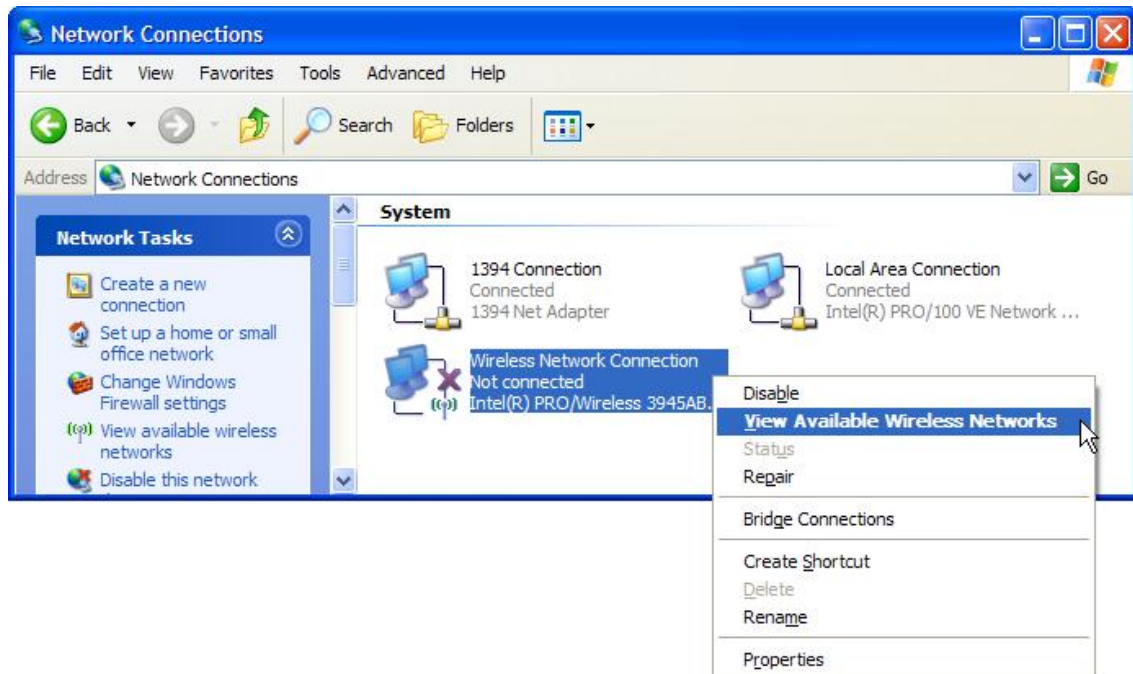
Network Connections

File Edit View Favorites Tools Advanced Help

Back Search Folders

Address Network Connections Go

Network Tasks

Create a new connection

Set up a home or small office network

Change Windows Firewall settings

View available wireless networks

Disable this network

System

1394 Connection
Connected
1394 Net Adapter

Local Area Connection
Connected
Intel(R) PRO/100 VE Network ...

Wireless Network Connection
Not connected
Intel(R) PRO/Wireless 3945AB.

Disable
View Available Wireless Networks
Status
Repair
Bridge Connections
Create Shortcut
Delete
Rename
Properties